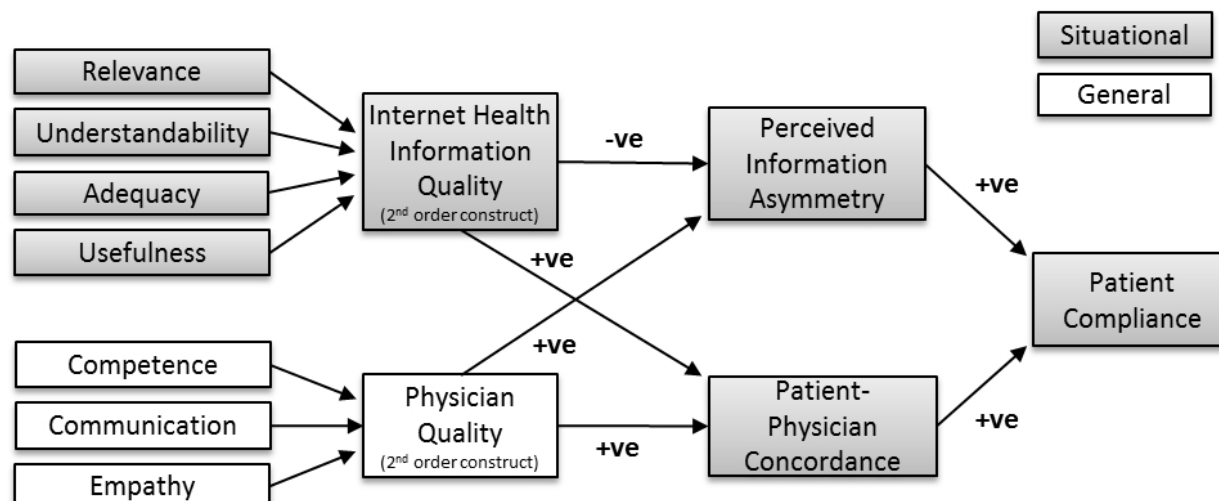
Situational

General

Relevance

Understandability

Adequacy

Usefulness

Internet Health Information Quality
($2^{nd}$ order construct)

-ve

Perceived Information Asymmetry

+ve

+ve

Patient Compliance

+ve

Competence

Communication

Empathy

Physician Quality
($2^{nd}$ order construct)

+ve

Patient-Physician Concordance

+ve